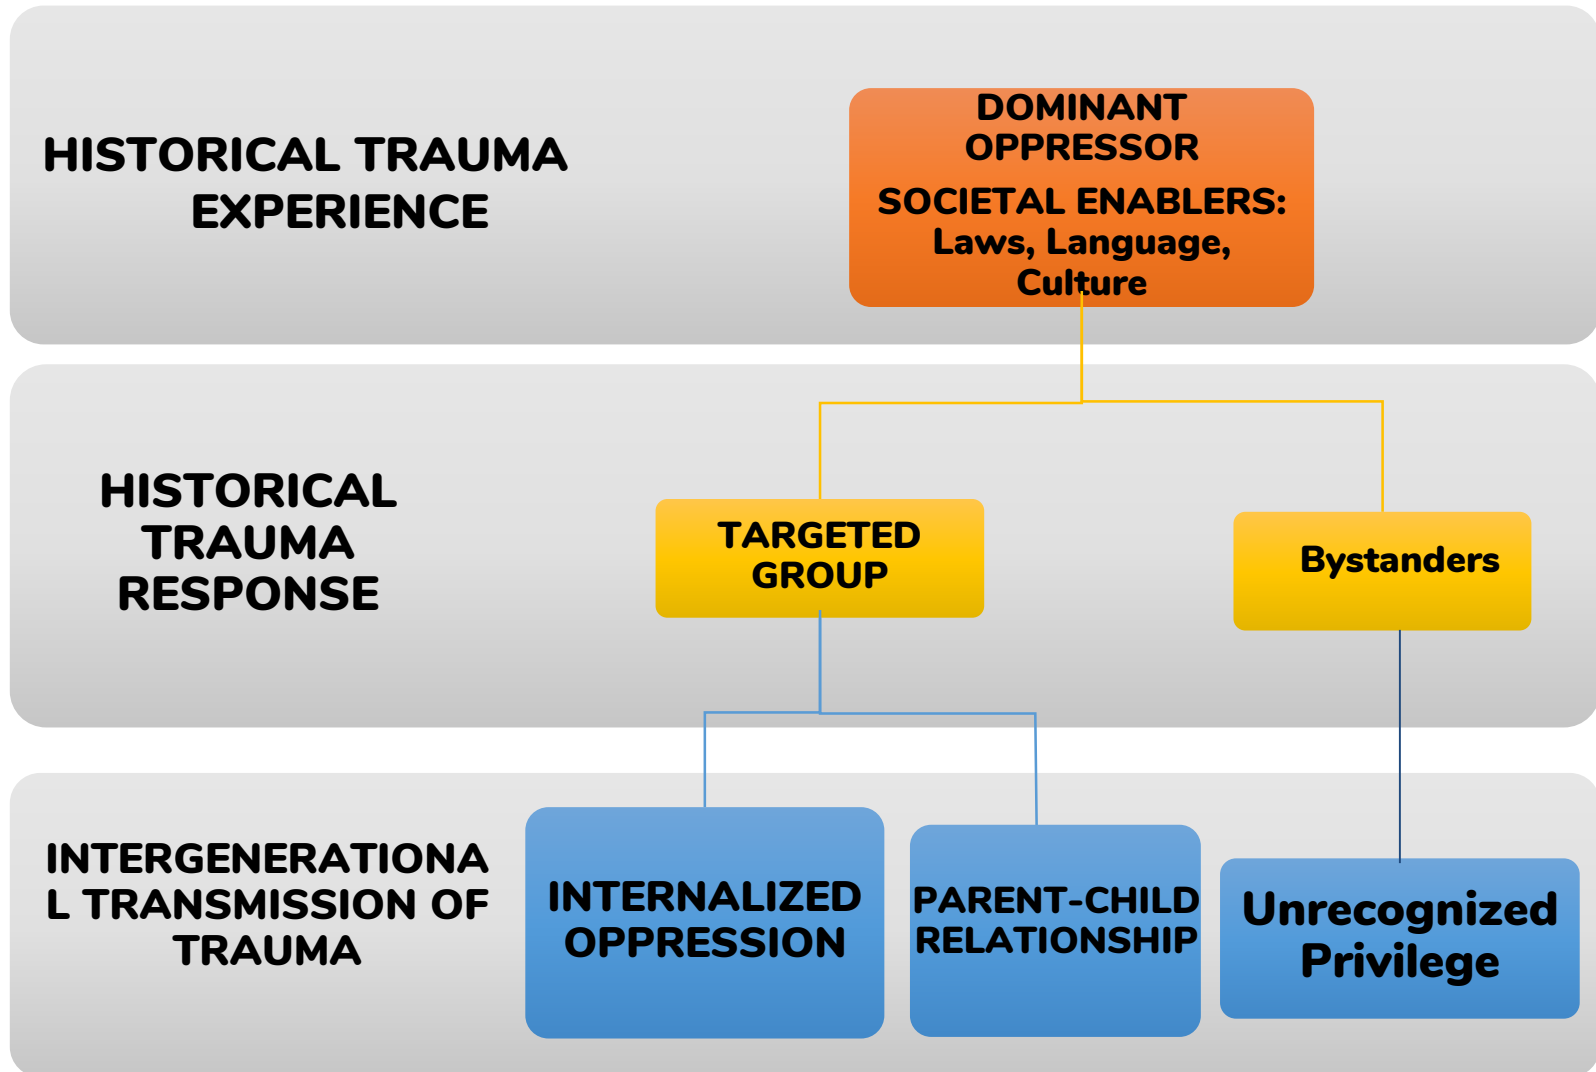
HISTORICAL TRAUMA EXPERIENCE

DOMINANT OPPRESSOR

SOCIETAL ENABLERS: Laws, Language, Culture

HISTORICAL TRAUMA RESPONSE

TARGETED GROUP

Bystanders

INTERGENERATIONAL TRANSMISSION OF TRAUMA

INTERNALIZED OPPRESSION

PARENT-CHILD RELATIONSHIP

Unrecognized Privilege